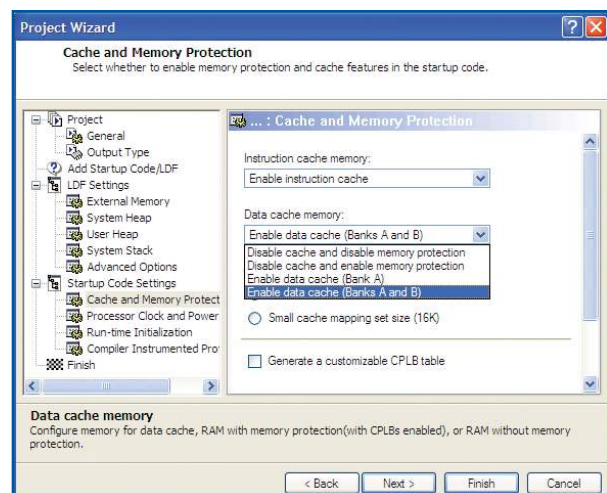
Project Wizard

Cache and Memory Protection
Select whether to enable memory protection and cache features in the startup code.

Project
General
Output Type
Add Startup Code/LDF
LDF Settings
External Memory
System Heap
User Heap
System Stack
Advanced Options
Startup Code Settings
Cache and Memory Protect
Processor Clock and Power
Run-time Initialization
Compiler Instrumented Pro
Finish

... : Cache and Memory Protection

Instruction cache memory:
Enable instruction cache

Data cache memory:
Enable data cache (Banks A and B)
Disable cache and disable memory protection
Disable cache and enable memory protection
Enable data cache (Bank A)
Enable data cache (Banks A and B)

Small cache mapping set size (16K)

Generate a customizable CPLB table

Data cache memory
Configure memory for data cache, RAM with memory protection(with CPLBs enabled), or RAM without memory protection.

< Back
Next >
Finish
Cancel